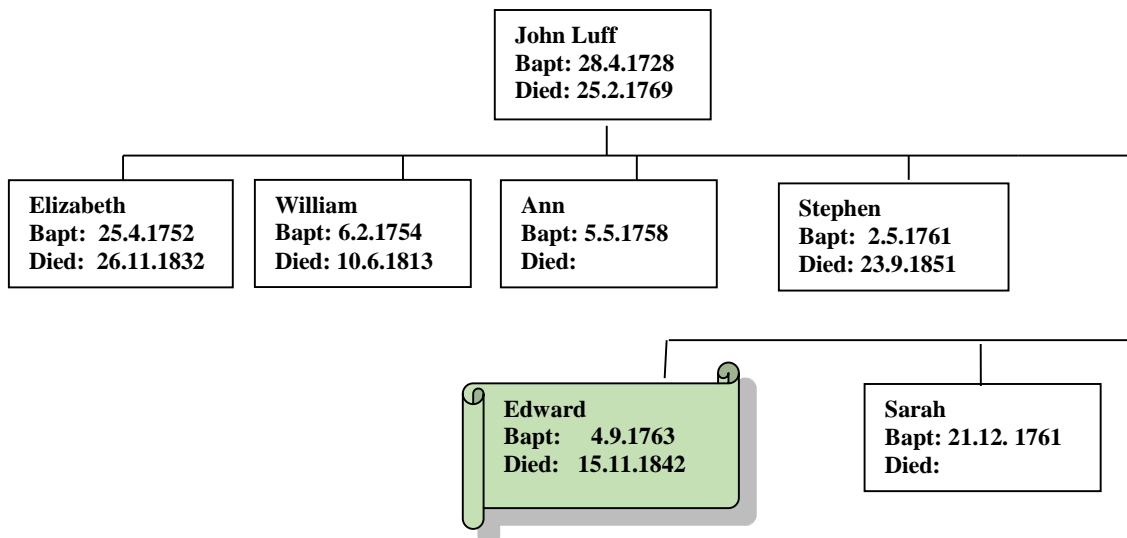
John Luff
Bapt: 28.4.1728
Died: 25.2.1769

Elizabeth
Bapt: 25.4.1752
Died: 26.11.1832

William
Bapt: 6.2.1754
Died: 10.6.1813

Ann
Bapt: 5.5.1758
Died:

Stephen
Bapt: 2.5.1761
Died: 23.9.1851

Edward
Bapt: 4.9.1763
Died: 15.11.1842

Sarah
Bapt: 21.12. 1761
Died: